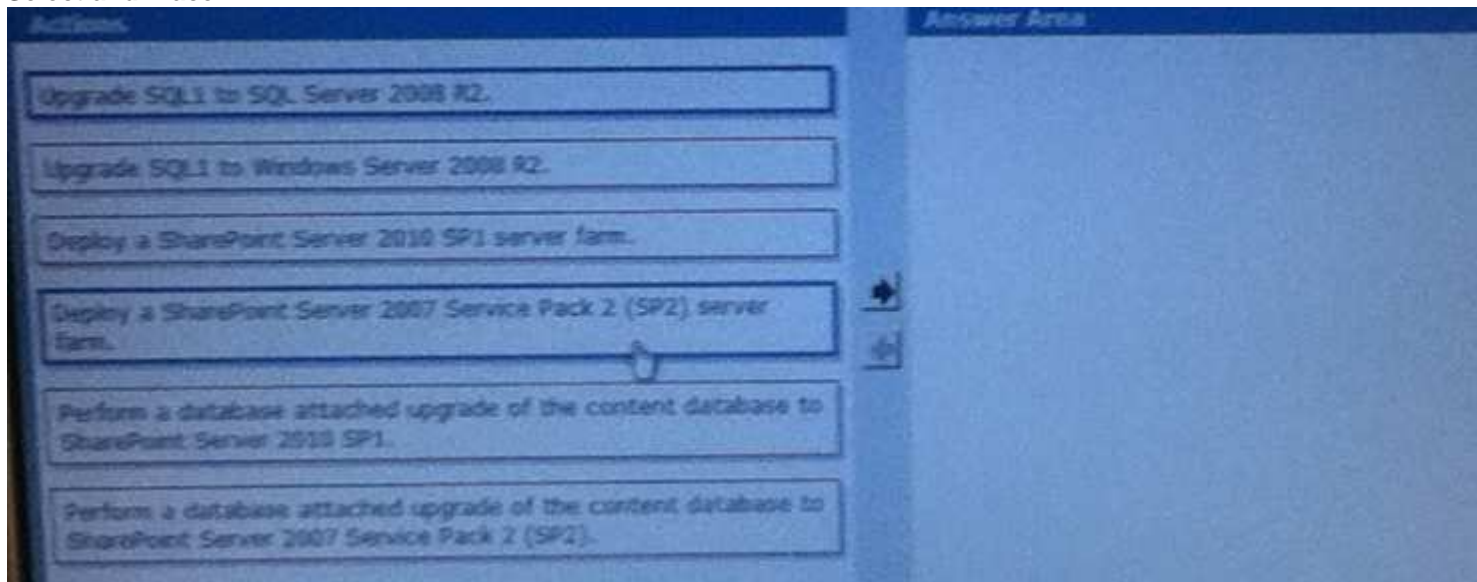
Actions

Upgrade SQL1 to SQL Server 2008 R2.

Upgrade SQL1 to Windows Server 2008 R2.

Deploy a SharePoint Server 2010 SP1 server farm.

Deploy a SharePoint Server 2007 Service Pack 2 (SP2) server farm.

Perform a database attached upgrade of the content database to SharePoint Server 2010 SP1.

Perform a database attached upgrade of the content database to SharePoint Server 2007 Service Pack 2 (SP2).

Answer Area